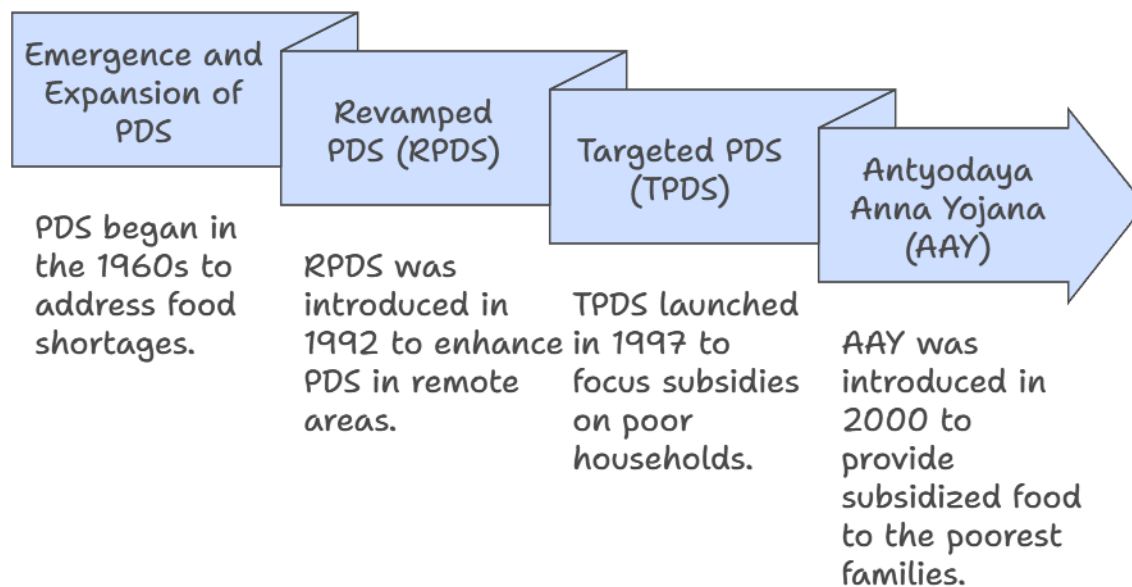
Emergence and Expansion of PDS

PDS began in the 1960s to address food shortages.

Revamped PDS (RPDS)

RPDS was introduced in 1992 to enhance PDS in remote areas.

Targeted PDS (TPDS)

TPDS launched in 1997 to focus subsidies on poor households.

Antyodaya Anna Yojana (AAY)

AAY was introduced in 2000 to provide subsidized food to the poorest families.